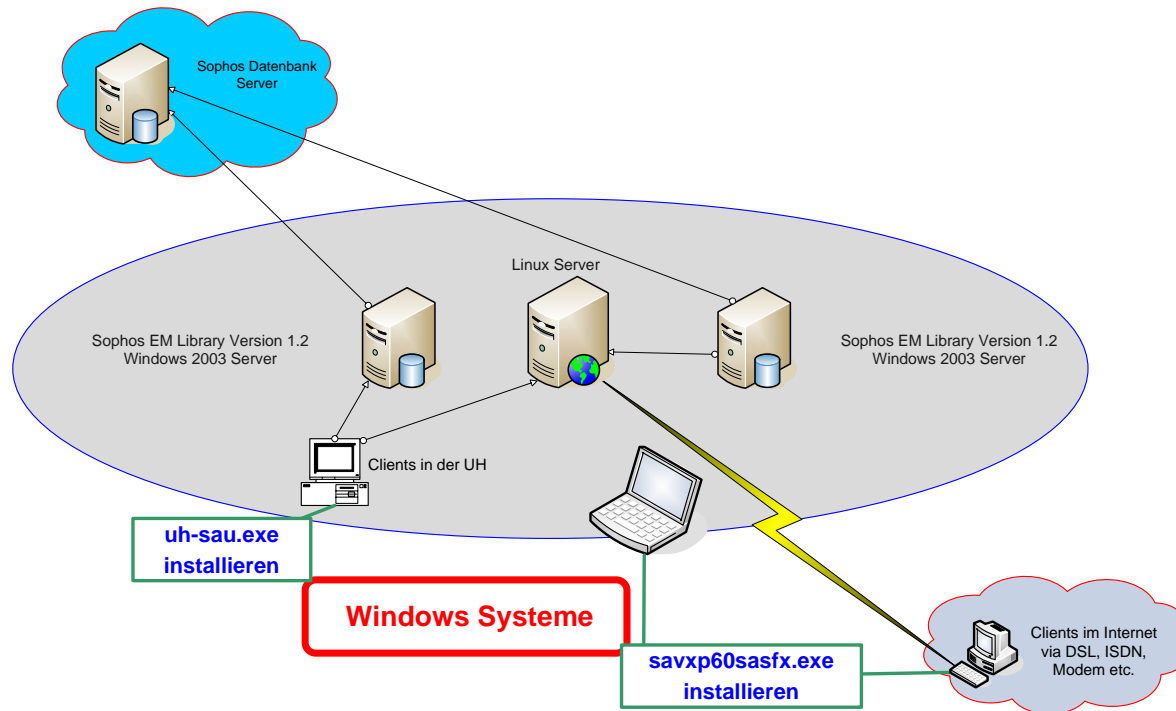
Sophos Datenbank Server

Linux Server

Sophos EM Library Version 1.2
Windows 2003 Server

Sophos EM Library Version 1.2
Windows 2003 Server

Clients in der UH

uh-sau.exe
installieren

Windows Systeme

savxp60sasfx.exe
installieren

Clients im Internet via DSL, ISDN, Modem etc.